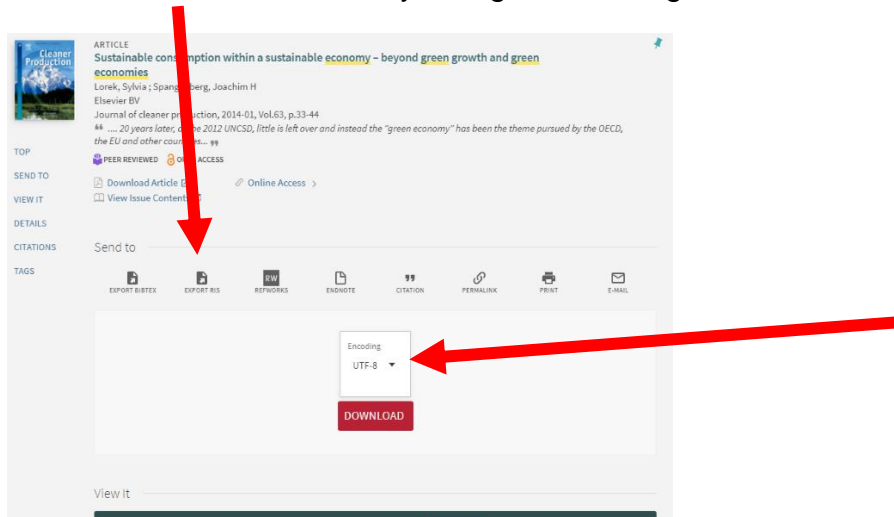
Cleaner Production

ARTICLE

Sustainable cons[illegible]mption within a sustainable economy – beyond green growth and green economies

Lorek, Sylvia ; Spang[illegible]berg, Joachim H

Elsevier BV

Journal of cleaner pr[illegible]duction, 2014-01, Vol.63, p.33-44

" .... 20 years later, a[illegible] the 2012 UNCSD, little is left over and instead the "green economy" has been the theme pursued by the OECD, the EU and other coun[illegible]es... "

PEER REVIEWED O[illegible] ACCESS

Download Article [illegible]

Online Access >

View Issue Content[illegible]

TOP

SEND TO

VIEW IT

DETAILS

CITATIONS

TAGS

Send to

EXPORT BIBTEX

EXPORT RIS

EW

REFWORKS

ENDNOTE

CITATION

PERMALINK

PRINT

E-MAIL

Encoding

UTF-8

DOWNLOAD

View It